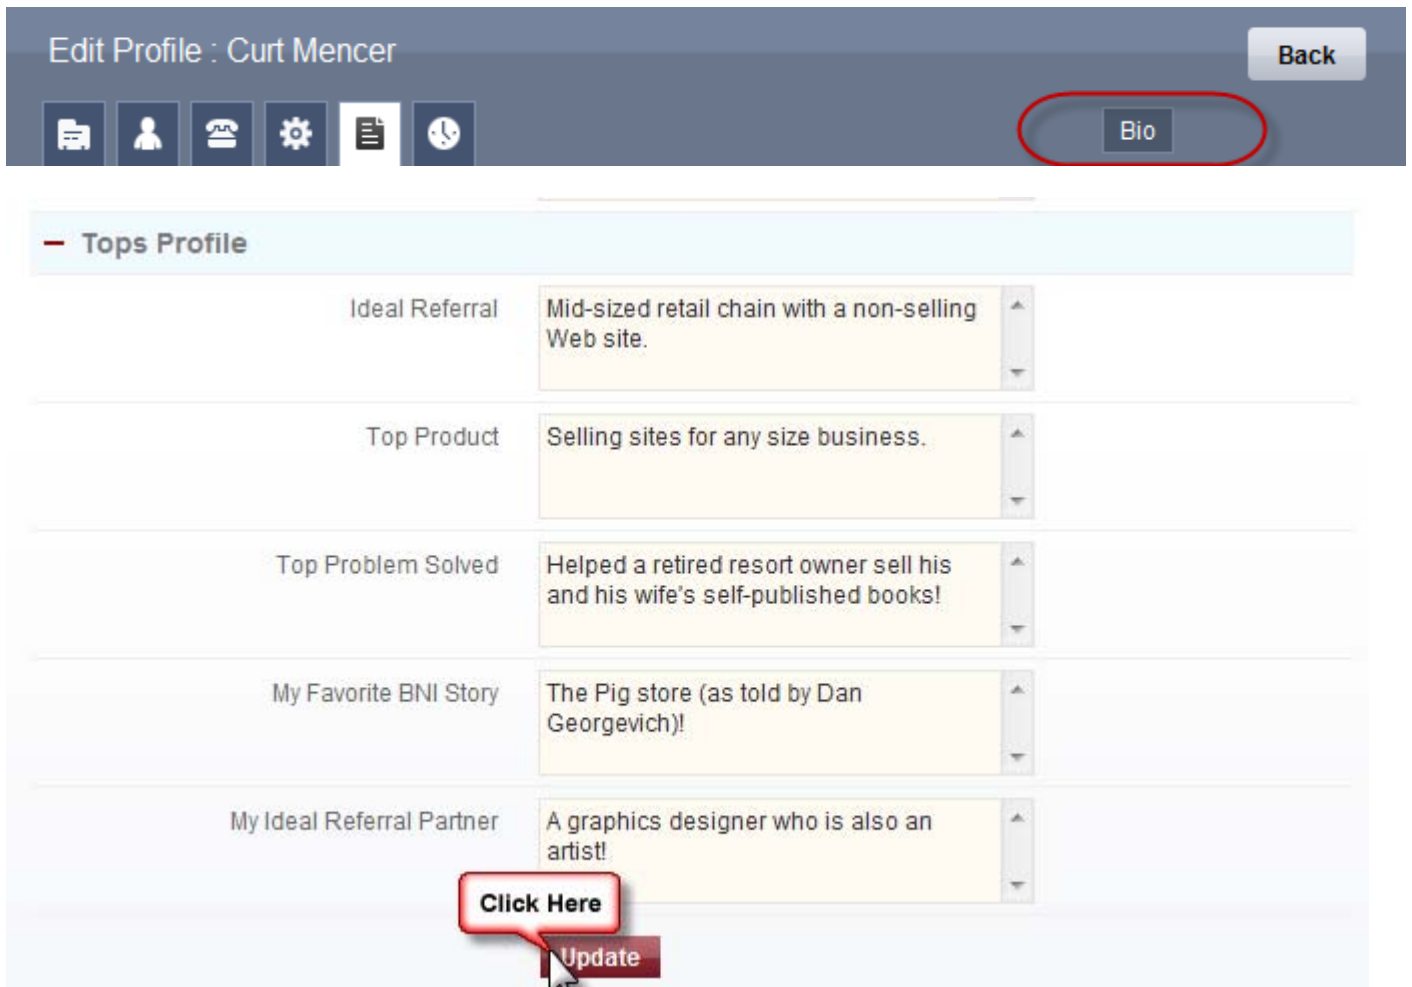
Edit Profile : Curt Mencer

Back

Bio

− Tops Profile

Ideal Referral

Mid-sized retail chain with a non-selling Web site.

Top Product

Selling sites for any size business.

Top Problem Solved

Helped a retired resort owner sell his and his wife's self-published books!

My Favorite BNI Story

The Pig store (as told by Dan Georgevich)!

My Ideal Referral Partner

A graphics designer who is also an artist!

Click Here

Update